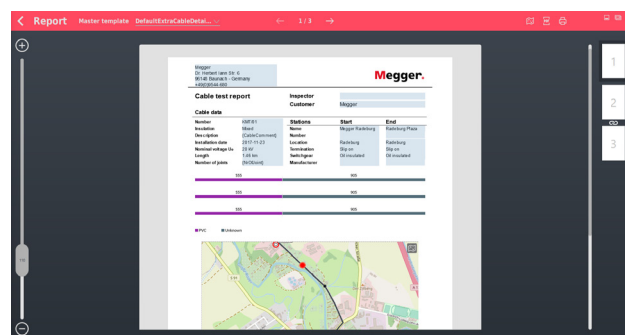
Report Master template DefaultExtraCableDetai... 1 / 3

Megger
Dr. Herbert Iann Str. 6
96148 Baunach - Germany
+49(0)9544 680

Megger.

Cable test report

Inspector
Customer Megger

Cable data

| | | Stations | Start | End |
|---|---|---|---|---|
| Number | KMF/B1 | Name | Megger Radeburg | Radeburg Plaza |
| Insulation | Mixed | Number | | |
| Description | {CableComment} | | | |
| Installation date | 2017-11-23 | Location | Radeburg | Radeburg |
| Nominal voltage Uo | 20 kV | Termination | Slip on | Slip on |
| Length | 1.46 km | Switchgear | Oil insulated | Oil insulated |
| Number of joints | {NrOfJoint} | Manufacturer | | |

555 905
555 905
555 905

PVC Unknown

1
2
3